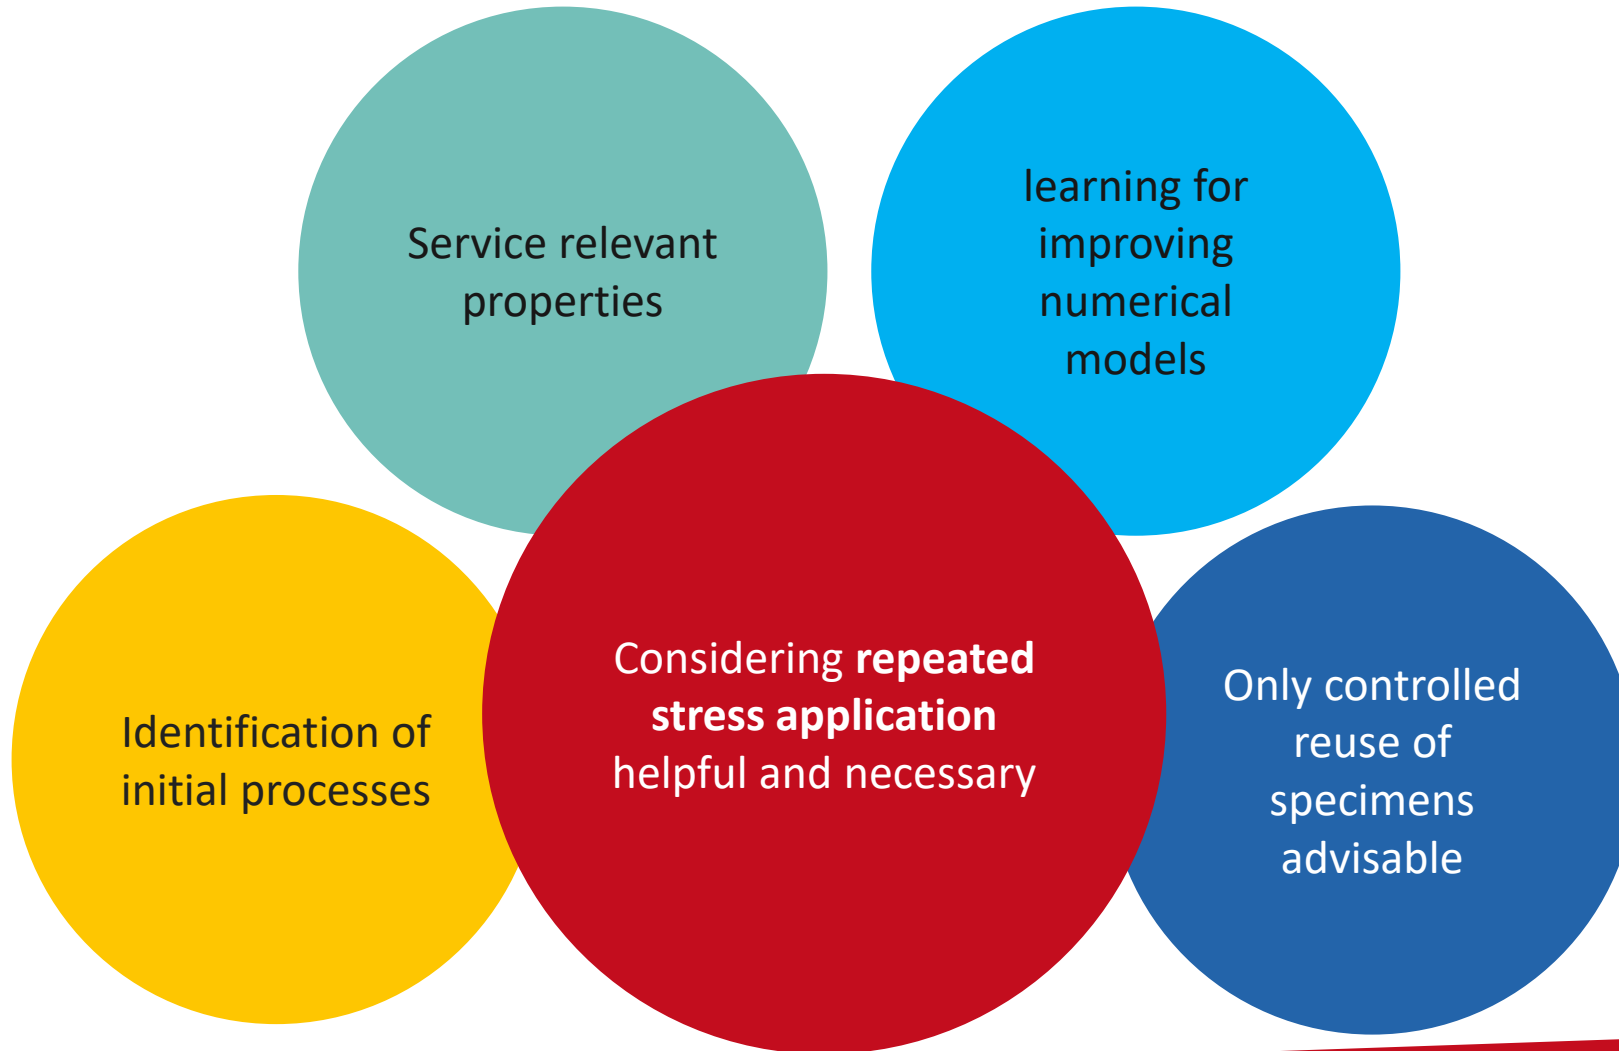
Service relevant properties

learning for improving numerical models

Identification of initial processes

Considering **repeated stress application** helpful and necessary

Only controlled reuse of specimens advisable